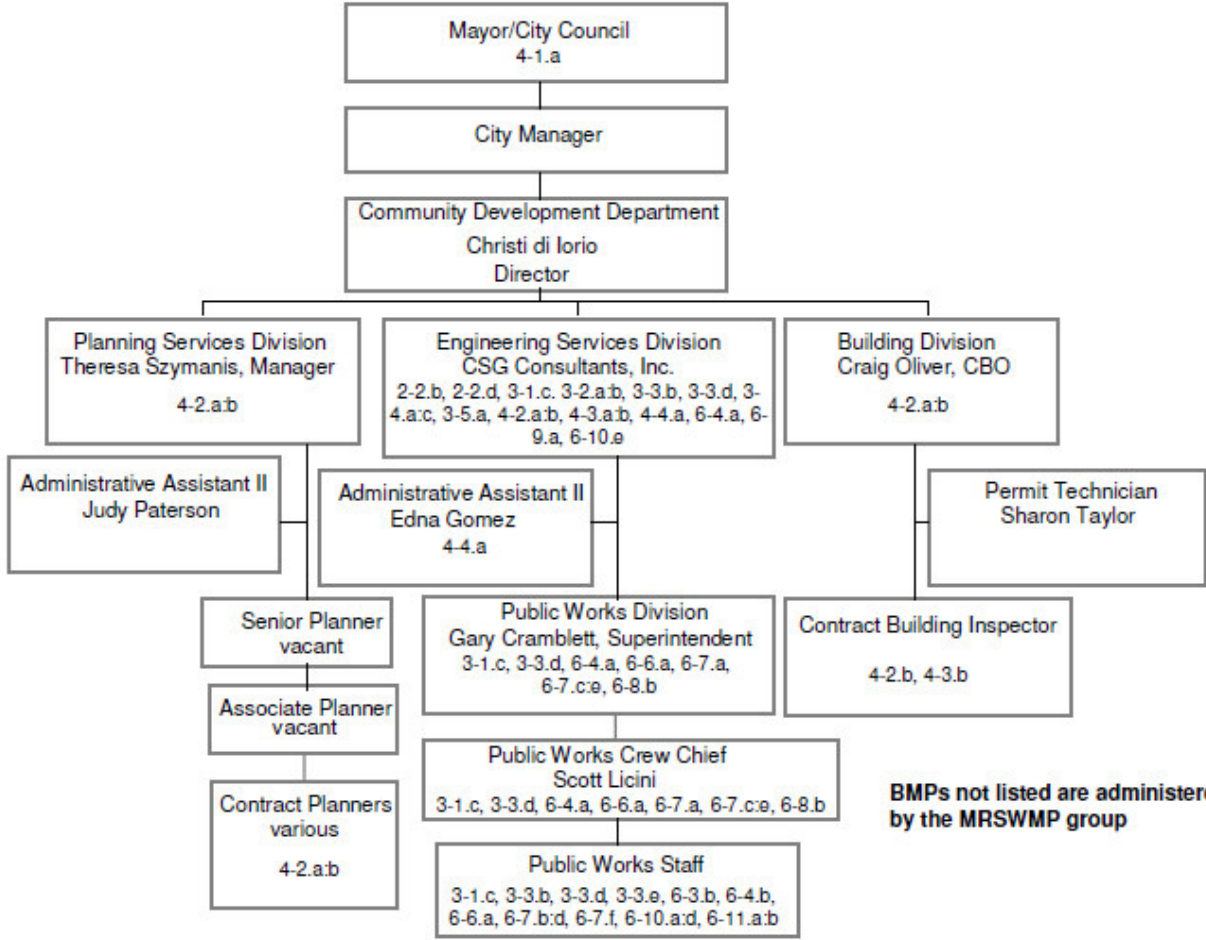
Mayor/City Council
4-1.a

City Manager

Community Development Department
Christi di Iorio
Director

Planning Services Division
Theresa Szymanis, Manager
4-2.a:b

Engineering Services Division
CSG Consultants, Inc.
2-2.b, 2-2.d, 3-1.c. 3-2.a:b, 3-3.b, 3-3.d, 3-4.a:c, 3-5.a, 4-2.a:b, 4-3.a:b, 4-4.a, 6-4.a, 6-9.a, 6-10.e

Building Division
Craig Oliver, CBO
4-2.a:b

Administrative Assistant II
Judy Paterson

Administrative Assistant II
Edna Gomez
4-4.a

Permit Technician
Sharon Taylor

Senior Planner
vacant

Public Works Division
Gary Cramblett, Superintendent
3-1.c, 3-3.d, 6-4.a, 6-6.a, 6-7.a, 6-7.c:e, 6-8.b

Contract Building Inspector
4-2.b, 4-3.b

Associate Planner
vacant

Public Works Crew Chief
Scott Licini
3-1.c, 3-3.d, 6-4.a, 6-6.a, 6-7.a, 6-7.c:e, 6-8.b

BMPs not listed are administere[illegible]
by the MRSWMP group

Contract Planners
various
4-2.a:b

Public Works Staff
3-1.c, 3-3.b, 3-3.d, 3-3.e, 6-3.b, 6-4.b, 6-6.a, 6-7.b:d, 6-7.f, 6-10.a:d, 6-11.a:b